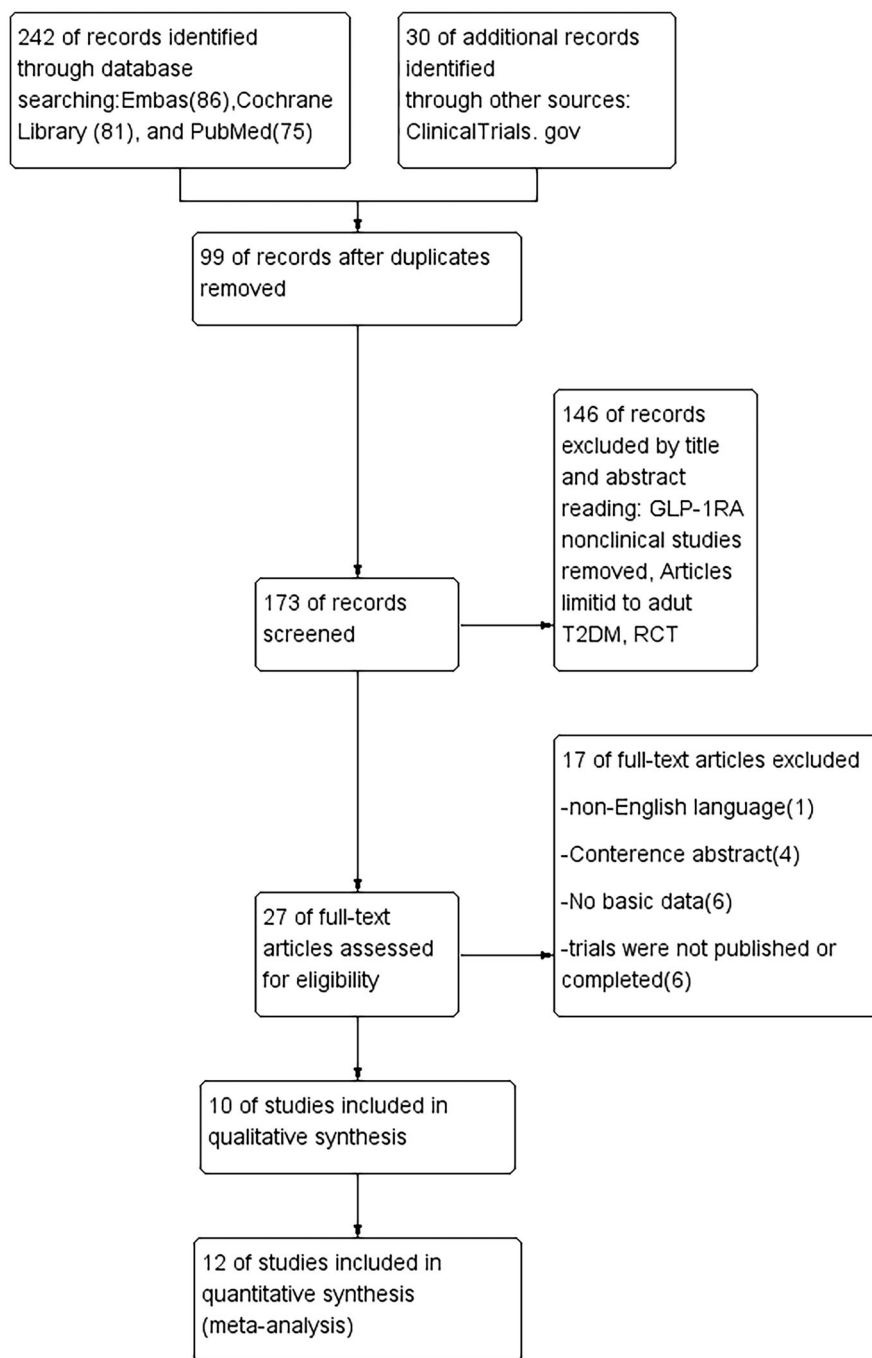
242 of records identified through database searching:Embas(86),Cochrane Library (81), and PubMed(75)

30 of additional records identified through other sources: ClinicalTrials. gov

99 of records after duplicates removed

146 of records excluded by title and abstract reading: GLP-1RA nonclinical studies removed, Articles limitid to adut T2DM, RCT

173 of records screened

17 of full-text articles excluded
-non-English language(1)
-Conterence abstract(4)
-No basic data(6)
-trials were not published or completed(6)

27 of full-text articles assessed for eligibility

10 of studies included in qualitative synthesis

12 of studies included in quantitative synthesis (meta-analysis)